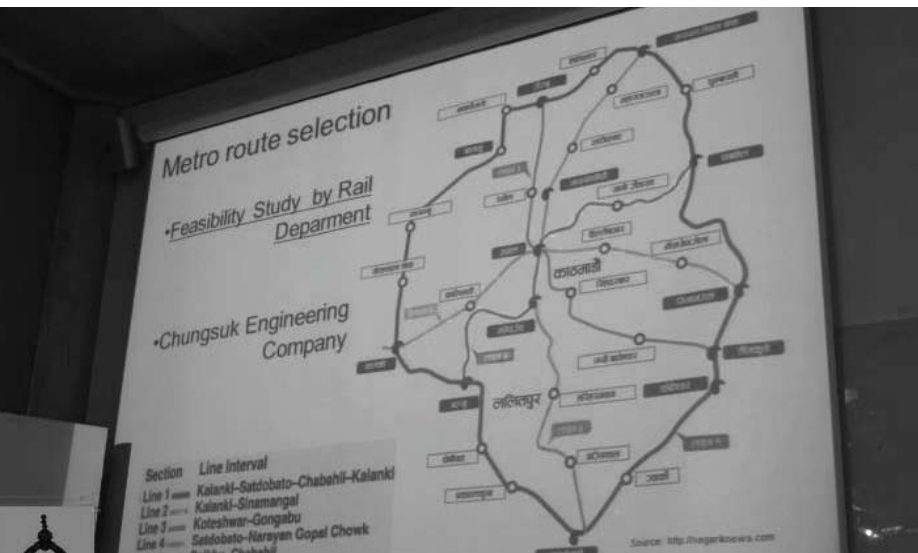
Metro route selection

•Feasibility Study by Rail Deparment

•Chungsuk Engineering Company

काठमाडौं

ललितपुर

| Section | Line Interval |
|---|---|
| Line 1 | Kalanki-Satdobato-Chabahil-Kalanki |
| Line 2 | Kalanki-Sinamangal |
| Line 3 | Koteshwar-Gongabu |
| Line 4 | Satdobato-Narayan Gopal Chowk |
| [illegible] | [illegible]-Chabahil |

Source: http://nagariknews.com